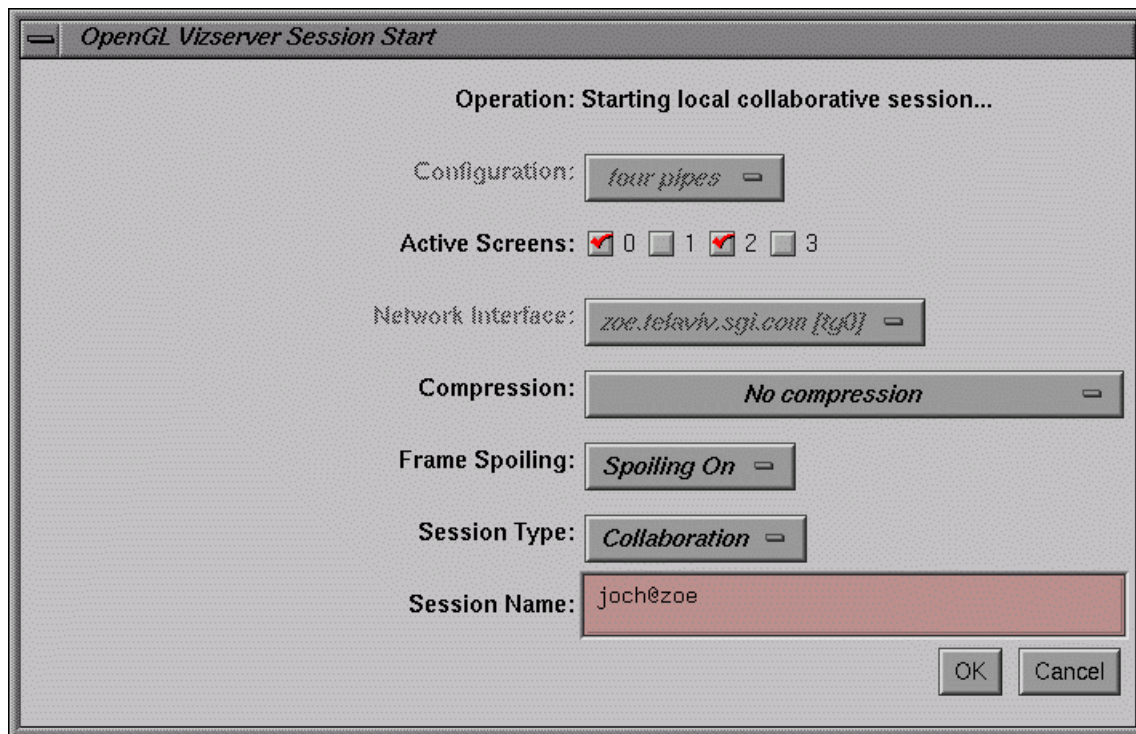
OpenGL Vizserver Session Start

Operation: Starting local collaborative session...

Configuration: four pipes

Active Screens: 0 1 2 3

Network Interface: zoe.telaviv.sgi.com [tg0]

Compression: No compression

Frame Spoiling: Spoiling On

Session Type: Collaboration

Session Name: joch@zoe

OK Cancel